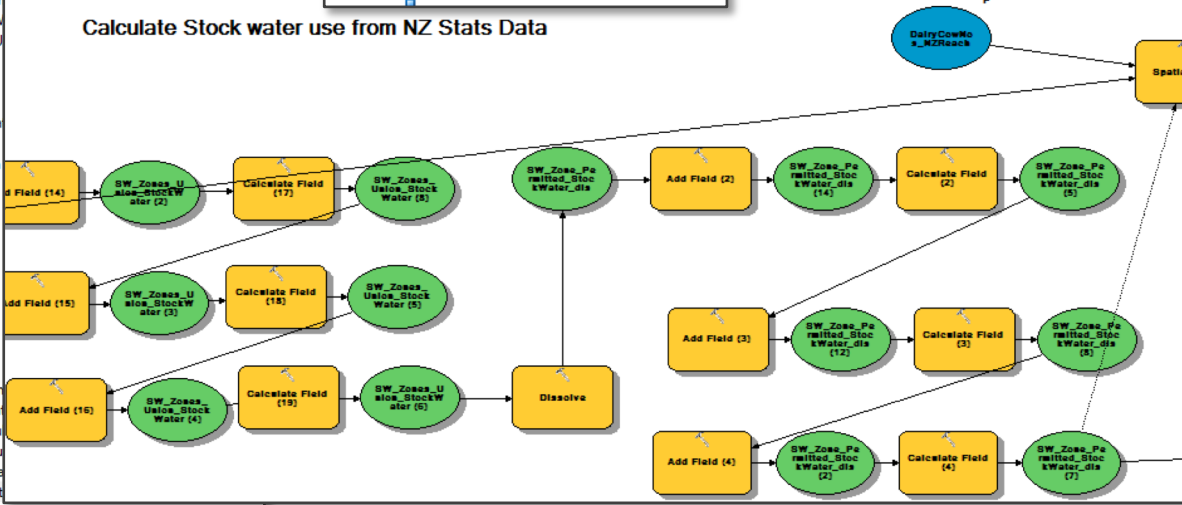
Calculate Stock water use from NZ Stats Data

DairyCowNos_NZReach

Spatia

d Field (14)

SW_Zones_Ualos_StockWater (2)

Calculate Field (17)

SW_Zones_Ualos_Stock Water (5)

SW_Zone_Permitted_StockWater_dis

Add Field (2)

SW_Zone_Permitted_StockWater_dis (14)

Calculate Field (2)

SW_Zone_Permitted_StockWater_dis (5)

Add Field (15)

SW_Zones_Ualos_StockWater (3)

Calculate Field (18)

SW_Zones_Ualos_Stock Water (5)

Add Field (3)

SW_Zone_Permitted_StockWater_dis (12)

Calculate Field (3)

SW_Zone_Permitted_StockWater_dis (8)

Add Field (16)

SW_Zones_Ualos_Stock Water (4)

Calculate Field (19)

SW_Zones_Ualos_StockWater (5)

Dissolve

Add Field (4)

SW_Zone_Permitted_StockWater_dis (2)

Calculate Field (4)

SW_Zone_Permitted_StockWater_dis (7)